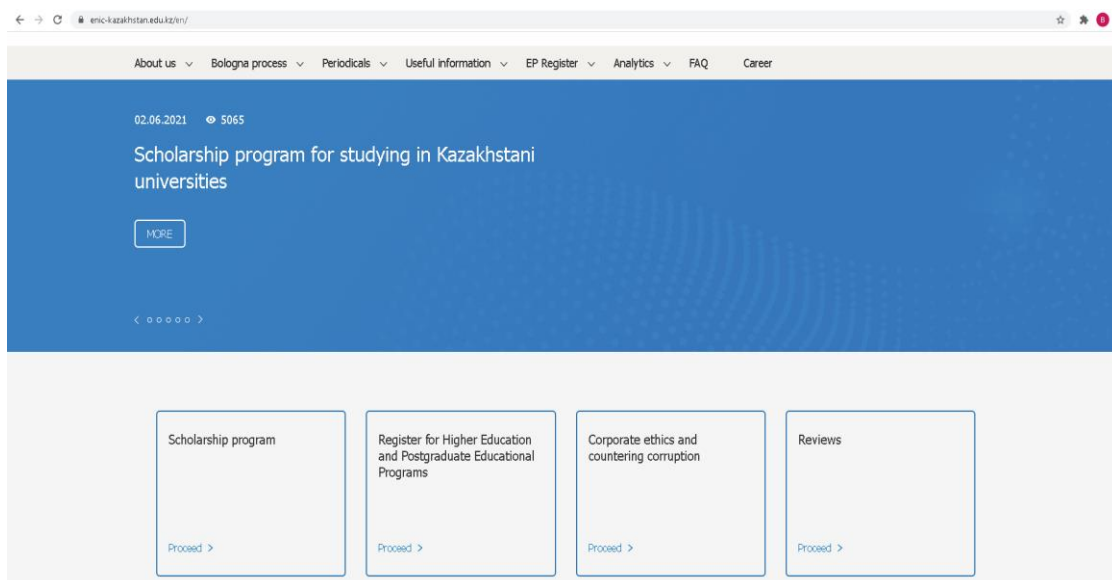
enic-kazakhstan.edu.kz/en/

About us Bologna process Periodicals Useful information EP Register Analytics FAQ Career

02.06.2021 5065

Scholarship program for studying in Kazakhstani universities

MORE

Scholarship program

Proceed >

Register for Higher Education and Postgraduate Educational Programs

Proceed >

Corporate ethics and countering corruption

Proceed >

Reviews

Proceed >